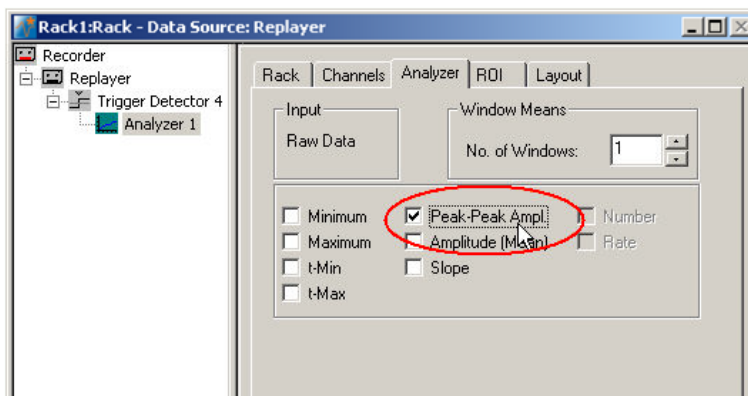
Rack1:Rack - Data Source: Replayer

Recorder
Replayer
Trigger Detector 4
Analyzer 1

Rack | Channels | Analyzer | ROI | Layout

Input
Raw Data

Window Means
No. of Windows: 1

Minimum
Maximum
t-Min
t-Max
Peak-Peak Ampl.
Amplitude (Mean)
Slope
Number
Rate